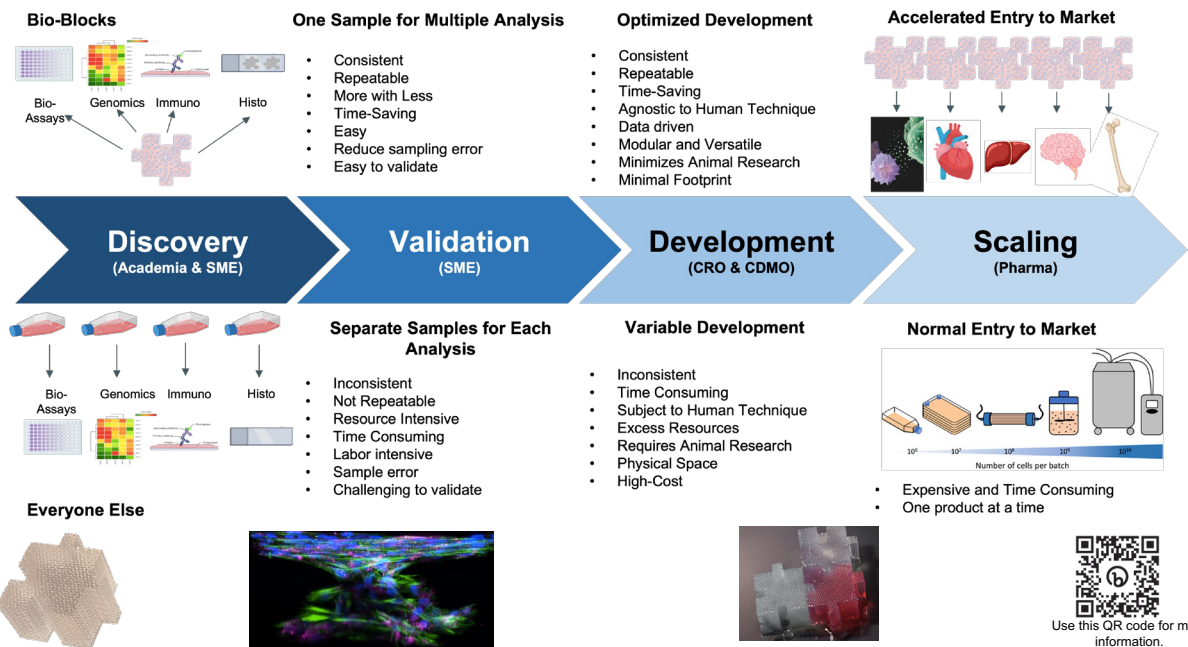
Bio-Blocks

Bio-Assays
Genomics
Immuno
Histo

One Sample for Multiple Analysis

- Consistent
- Repeatable
- More with Less
- Time-Saving
- Easy
- Reduce sampling error
- Easy to validate

Optimized Development

- Consistent
- Repeatable
- Time-Saving
- Agnostic to Human Technique
- Data driven
- Modular and Versatile
- Minimizes Animal Research
- Minimal Footprint

Accelerated Entry to Market

Discovery
(Academia & SME)

Validation
(SME)

Development
(CRO & CDMO)

Scaling
(Pharma)

Bio-Assays
Genomics
Immuno
Histo

Separate Samples for Each Analysis

- Inconsistent
- Not Repeatable
- Resource Intensive
- Time Consuming
- Labor intensive
- Sample error
- Challenging to validate

Variable Development

- Inconsistent
- Time Consuming
- Subject to Human Technique
- Excess Resources
- Requires Animal Research
- Physical Space
- High-Cost

Normal Entry to Market

$10^6$ $10^7$ $10^8$ $10^9$ $10^{10}$
Number of cells per batch

- Expensive and Time Consuming
- One product at a time

Everyone Else

Use this QR code for m
information.